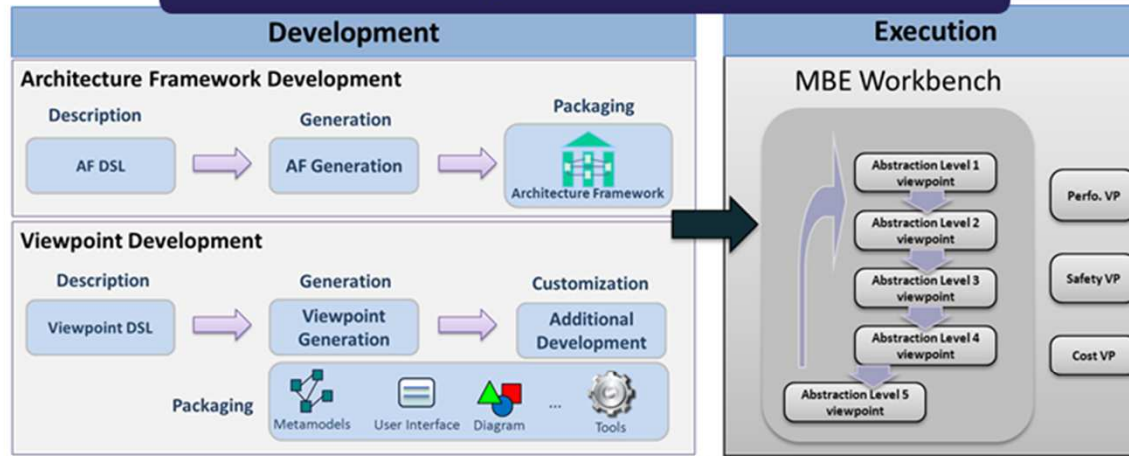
Development

Architecture Framework Development

Description

AF DSL

Generation

AF Generation

Packaging

Architecture Framework

Viewpoint Development

Description

Viewpoint DSL

Generation

Viewpoint Generation

Customization

Additional Development

Packaging

Metamodels

User Interface

Diagram

...

Tools

Execution

MBE Workbench

Abstraction Level 1 viewpoint

Abstraction Level 2 viewpoint

Abstraction Level 3 viewpoint

Abstraction Level 4 viewpoint

Abstraction Level 5 viewpoint

Perfo. VP

Safety VP

Cost VP